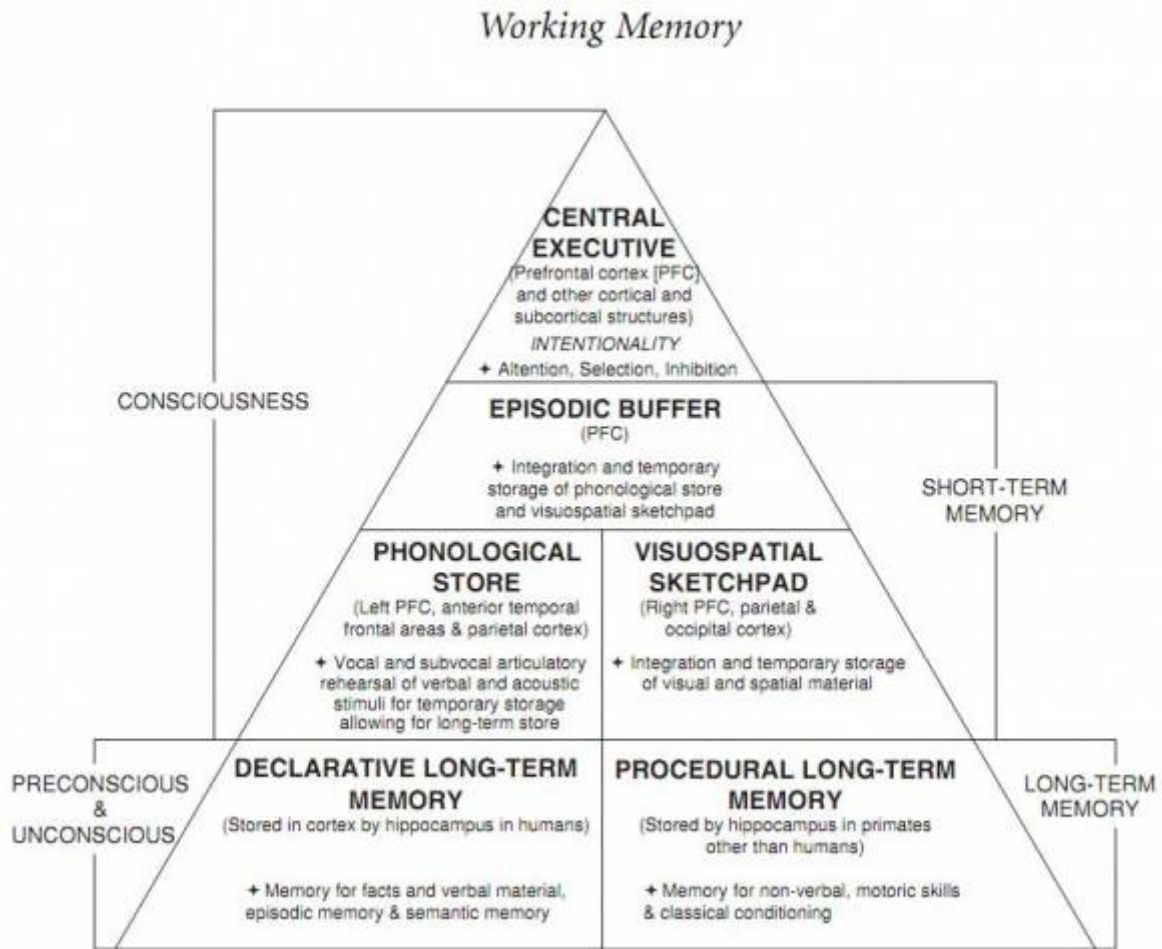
Working Memory

CENTRAL EXECUTIVE
(Prefrontal cortex [PFC] and other cortical and subcortical structures)
INTENTIONALITY
✦ Attention, Selection, Inhibition

CONSCIOUSNESS

EPISODIC BUFFER
(PFC)
✦ Integration and temporary storage of phonological store and visuospatial sketchpad

SHORT-TERM MEMORY

PHONOLOGICAL STORE
(Left PFC, anterior temporal frontal areas & parietal cortex)
✦ Vocal and subvocal articulatory rehearsal of verbal and acoustic stimuli for temporary storage allowing for long-term store

VISUOSPATIAL SKETCHPAD
(Right PFC, parietal & occipital cortex)
✦ Integration and temporary storage of visual and spatial material

PRECONSCIOUS & UNCONSCIOUS

DECLARATIVE LONG-TERM MEMORY
(Stored in cortex by hippocampus in humans)
✦ Memory for facts and verbal material, episodic memory & semantic memory

PROCEDURAL LONG-TERM MEMORY
(Stored by hippocampus in primates other than humans)
✦ Memory for non-verbal, motoric skills & classical conditioning

LONG-TERM MEMORY